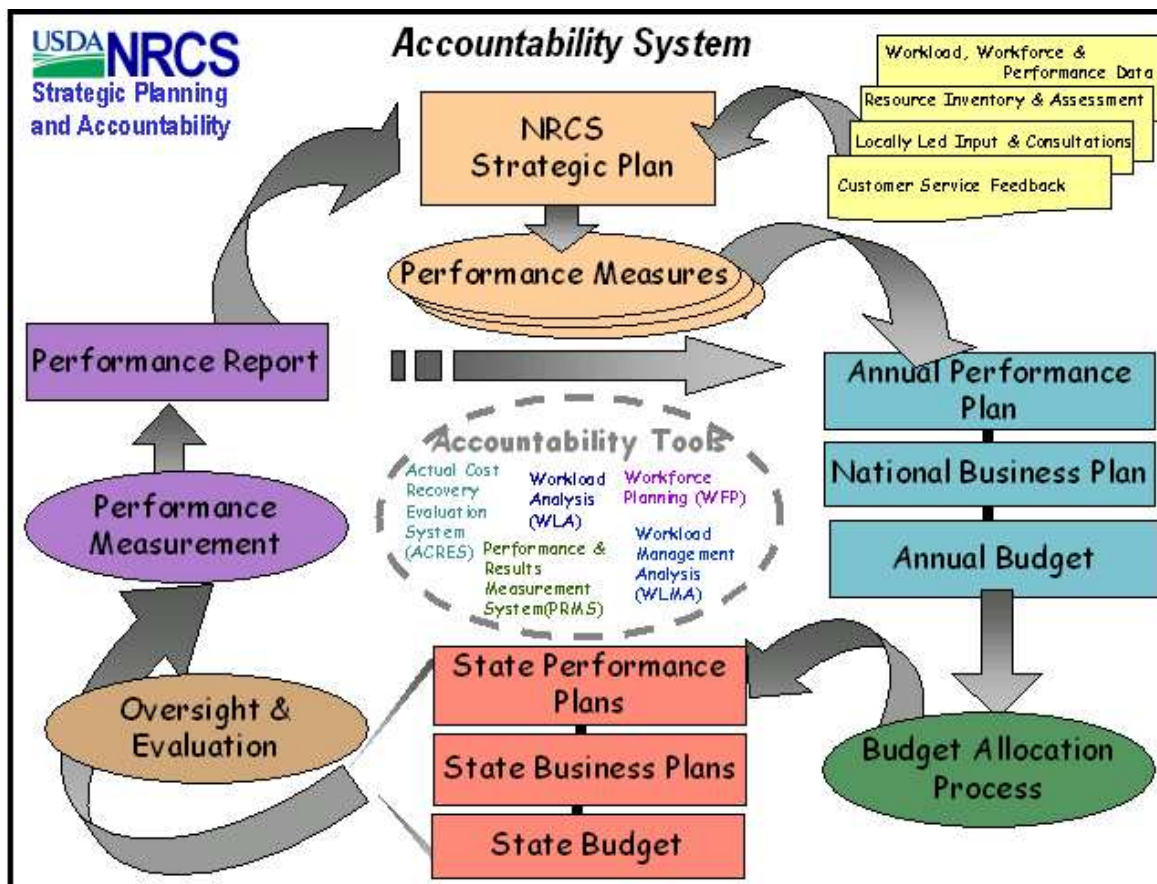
USDA NRCS
Strategic Planning and Accountability

Accountability System

Workload, Workforce & Performance Data
Resource Inventory & Assessment
Locally Led Input & Consultations
Customer Service Feedback

NRCS Strategic Plan

Performance Measures

Performance Report

Annual Performance Plan

National Business Plan

Annual Budget

Accountability Tools
Actual Cost Recovery Evaluation System (ACRES)
Workload Analysis (WLA)
Workforce Planning (WFP)
Performance & Results Measurement System(PRMS)
Workload Management Analysis (WLMA)

Performance Measurement

Oversight & Evaluation

State Performance Plans

State Business Plans

State Budget

Budget Allocation Process